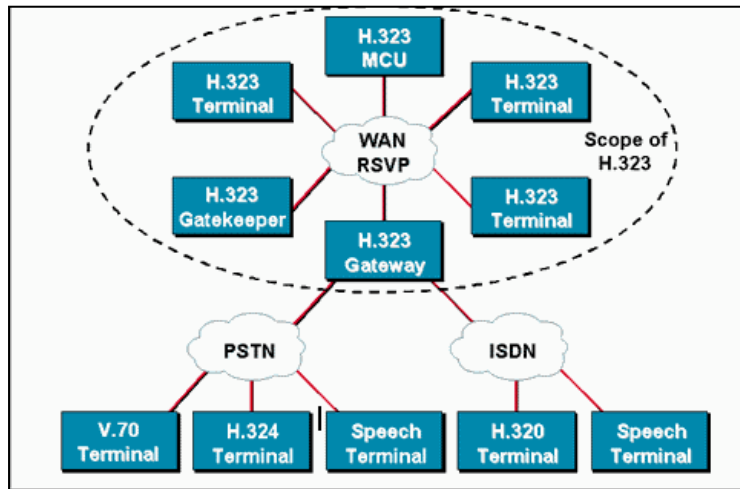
H.323
MCU

H.323
Terminal

H.323
Terminal

WAN
RSVP

Scope of
H.323

H.323
Gatekeeper

H.323
Terminal

H.323
Gateway

PSTN

ISDN

V.70
Terminal

H.324
Terminal

Speech
Terminal

H.320
Terminal

Speech
Terminal